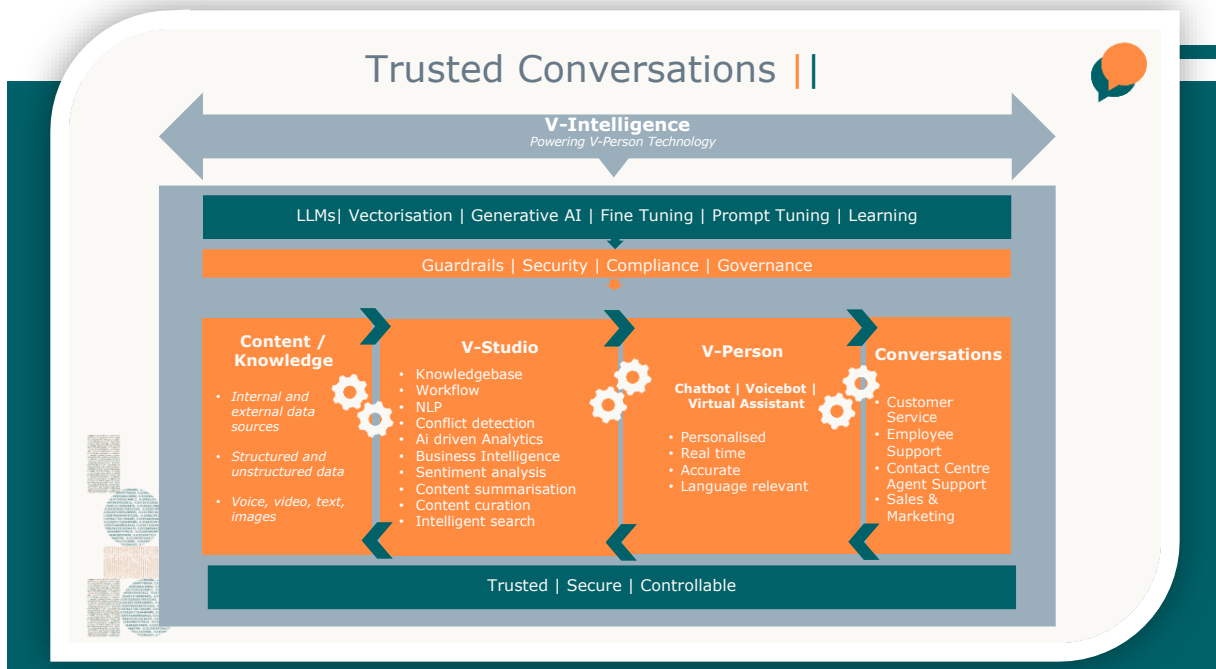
Trusted Conversations ||

V-Intelligence
Powering V-Person Technology

LLMs| Vectorisation | Generative AI | Fine Tuning | Prompt Tuning | Learning

Guardrails | Security | Compliance | Governance

Content / Knowledge

• Internal and external data sources
• Structured and unstructured data
• Voice, video, text, images

V-Studio

• Knowledgebase
• Workflow
• NLP
• Conflict detection
• Ai driven Analytics
• Business Intelligence
• Sentiment analysis
• Content summarisation
• Content curation
• Intelligent search

V-Person

Chatbot | Voicebot | Virtual Assistant

• Personalised
• Real time
• Accurate
• Language relevant

Conversations

• Customer Service
• Employee Support
• Contact Centre Agent Support
• Sales & Marketing

Trusted | Secure | Controllable